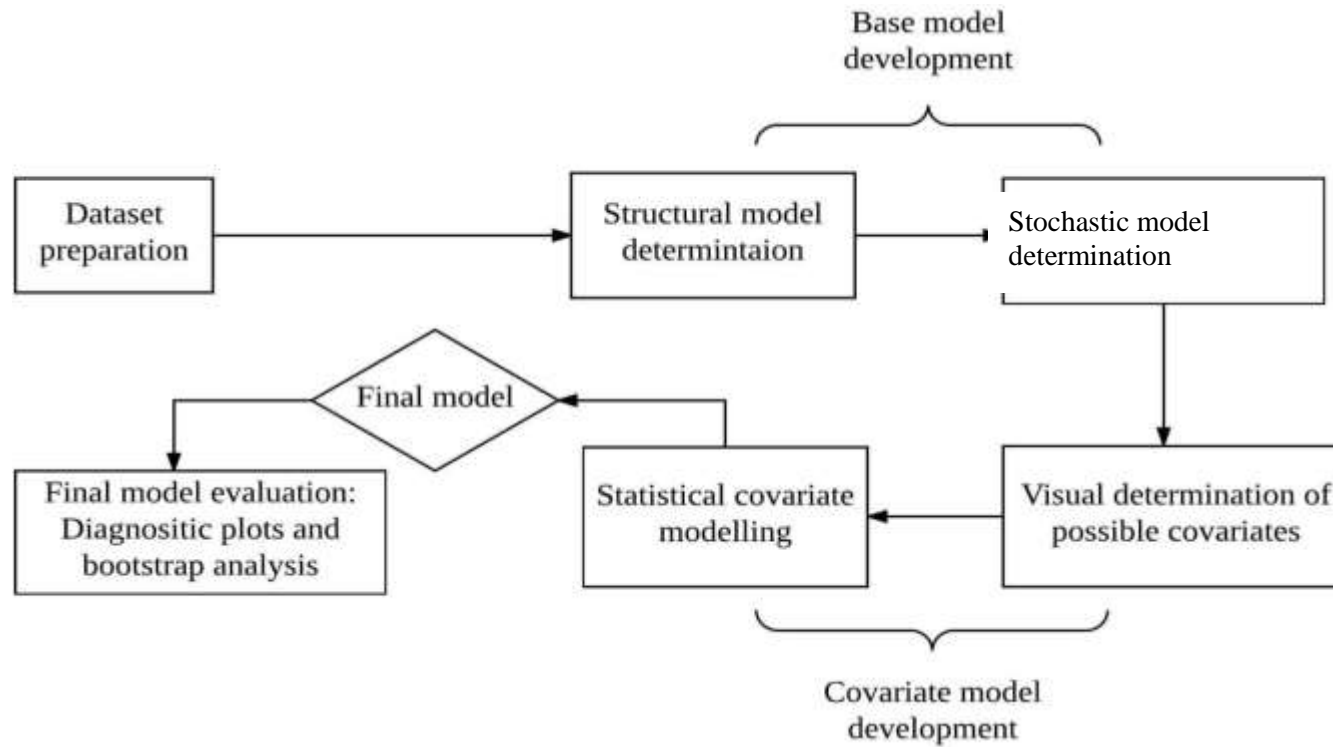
Base model development

Dataset preparation

Structural model determintaion

Stochastic model determination

Final model

Final model evaluation: Diagnositic plots and bootstrap analysis

Statistical covariate modelling

Visual determination of possible covariates

Covariate model development